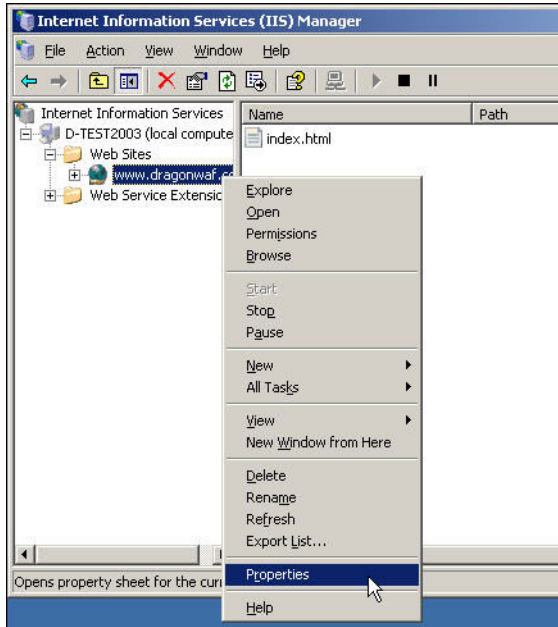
Internet Information Services (IIS) Manager

File Action View Window Help

Internet Information Services
D-TEST2003 (local compute
Web Sites
www.dragonwaf.c
Web Service Extensio

| Name | Path |
|---|---|
| index.html | |

Explore
Open
Permissions
Browse
Start
Stop
Pause
New
All Tasks
View
New Window from Here
Delete
Rename
Refresh
Export List...
Properties
Help

Opens property sheet for the curr